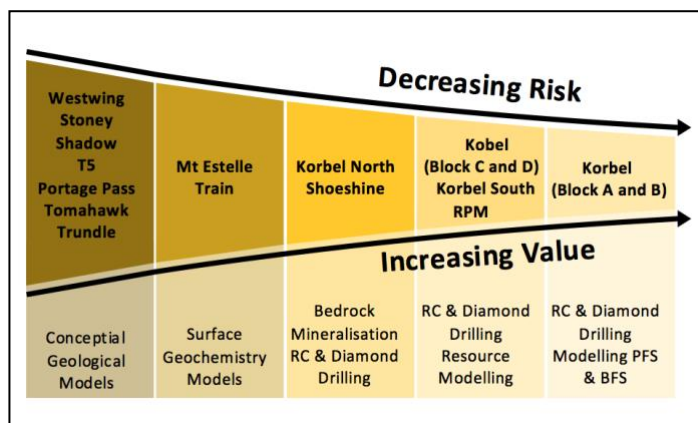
Decreasing Risk

Westwing
Stoney
Shadow
T5
Portage Pass
Tomahawk
Trundle

Mt Estelle
Train

Korbel North
Shoeshine

Kobel
(Block C and D)
Korbel South
RPM

Korbel
(Block A and B)

Increasing Value

Conceptial
Geological
Models

Surface
Geochemistry
Models

Bedrock
Mineralisation
RC & Diamond
Drilling

RC & Diamond
Drilling
Resource
Modelling

RC & Diamond
Drilling
Modelling PFS
& BFS